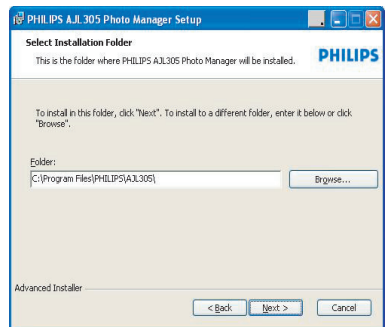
PHILIPS AJL305 Photo Manager Setup

Select Installation Folder
This is the folder where PHILIPS AJL305 Photo Manager will be installed.

PHILIPS

To install in this folder, click "Next". To install to a different folder, enter it below or click "Browse".

Folder:
C:\Program Files\PHILIPS\AJL305\

Browse...

Advanced Installer

< Back

Next >

Cancel